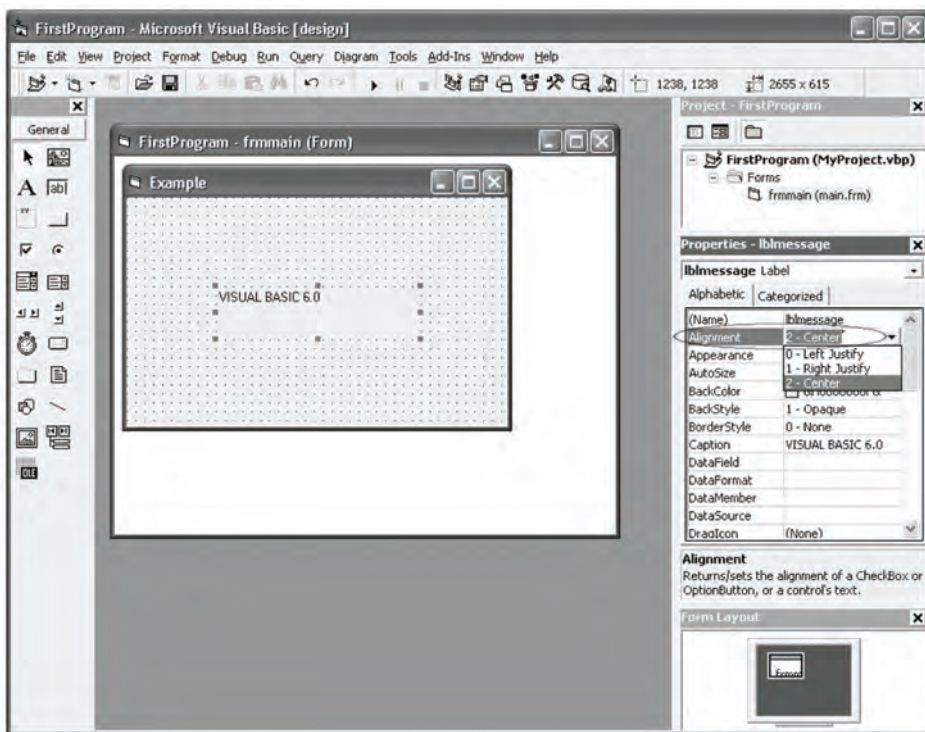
FirstProgram - Microsoft Visual Basic [design]

File Edit View Project Format Debug Run Query Diagram Tools Add-Ins Window Help

1238, 1238 2655 x 615

General

FirstProgram - frmmain (Form)

Example

VISUAL BASIC 6.0

Project - FirstProgram

FirstProgram (MyProject.vbp)
Forms
frmmain (main.frm)

Properties - lblmessage

lblmessage Label

Alphabetic Categorized

| (Name) | lblmessage |
|---|---|
| Alignment | 2 - Center |
| Appearance | 0 - Left Justify |
| AutoSize | 1 - Right Justify |
| BackColor | 2 - Center |
| BackStyle | 1 - Opaque |
| BorderStyle | 0 - None |
| Caption | VISUAL BASIC 6.0 |
| DataField | |
| DataFormat | |
| DataMember | |
| DataSource | |
| DragIcon | (None) |

Alignment
Returns/sets the alignment of a CheckBox or OptionButton, or a control's text.

Form Layout

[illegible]